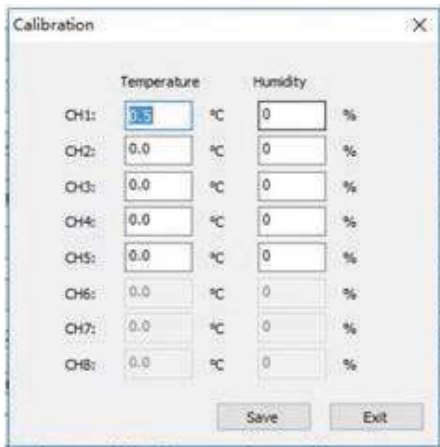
Calibration ×

Temperature Humidity

| | Temperature | | Humidity | |
|---|---|---|---|---|
| CH1: | 0.5 | ℃ | 0 | % |
| CH2: | 0.0 | ℃ | 0 | % |
| CH3: | 0.0 | ℃ | 0 | % |
| CH4: | 0.0 | ℃ | 0 | % |
| CH5: | 0.0 | ℃ | 0 | % |
| CH6: | 0.0 | ℃ | 0 | % |
| CH7: | 0.0 | ℃ | 0 | % |
| CH8: | 0.0 | ℃ | 0 | % |

Save Exit